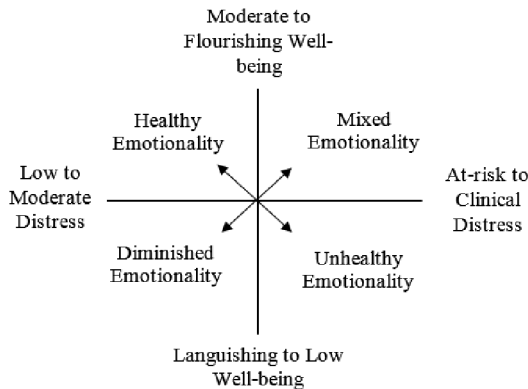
Moderate to Flourishing Well-being

Healthy Emotionality

Mixed Emotionality

Low to Moderate Distress

At-risk to Clinical Distress

Diminished Emotionality

Unhealthy Emotionality

Languishing to Low Well-being